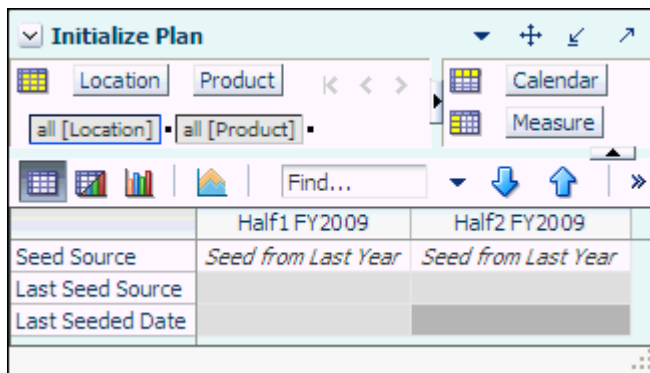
Initialize Plan

Location Product

all [Location] all [Product]

Calendar

Measure

Find...

|  | Half1 FY2009 | Half2 FY2009 |
|---|---|---|
| Seed Source | Seed from Last Year | Seed from Last Year |
| Last Seed Source |  |  |
| Last Seeded Date |  |  |